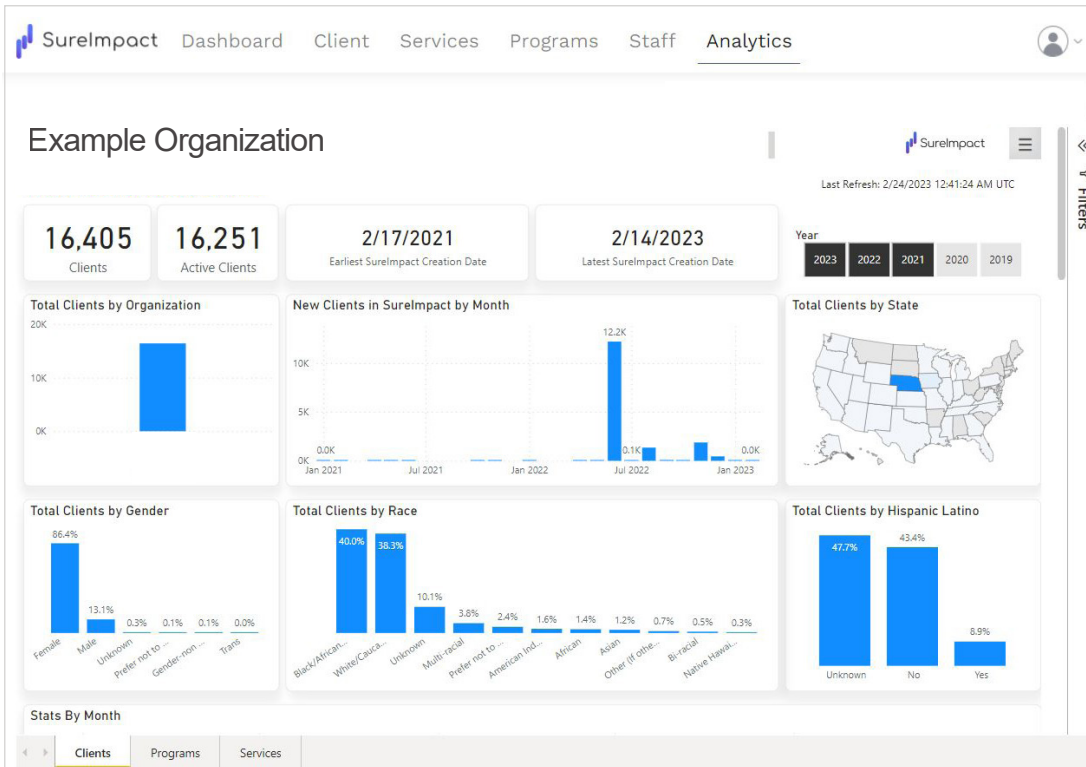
SureImpact Dashboard Client Services Programs Staff Analytics

Example Organization

SureImpact

Last Refresh: 2/24/2023 12:41:24 AM UTC

Filters

16,405
Clients

16,251
Active Clients

2/17/2021
Earliest SureImpact Creation Date

2/14/2023
Latest SureImpact Creation Date

Year
2023 2022 2021 2020 2019

Total Clients by Organization
20K
10K
0K

New Clients in SureImpact by Month
10K
5K
0K
0.0K
12.2K
0.1K
0.0K
Jan 2021 Jul 2021 Jan 2022 Jul 2022 Jan 2023

Total Clients by State

Total Clients by Gender
86.4%
13.1%
0.3%
0.1%
0.1%
0.0%
Female Male Unknown Prefer not to ... Gender-non ... Trans

Total Clients by Race
40.0%
38.3%
10.1%
3.8%
2.4%
1.6%
1.4%
1.2%
0.7%
0.5%
0.3%
Black/African... White/Cauca... Unknown Multi-racial Prefer not to ... American Ind... African Asian Other (if othe... Bi-racial Native Hawai...

Total Clients by Hispanic Latino
47.7%
43.4%
8.9%
Unknown No Yes

Stats By Month

Clients Programs Services